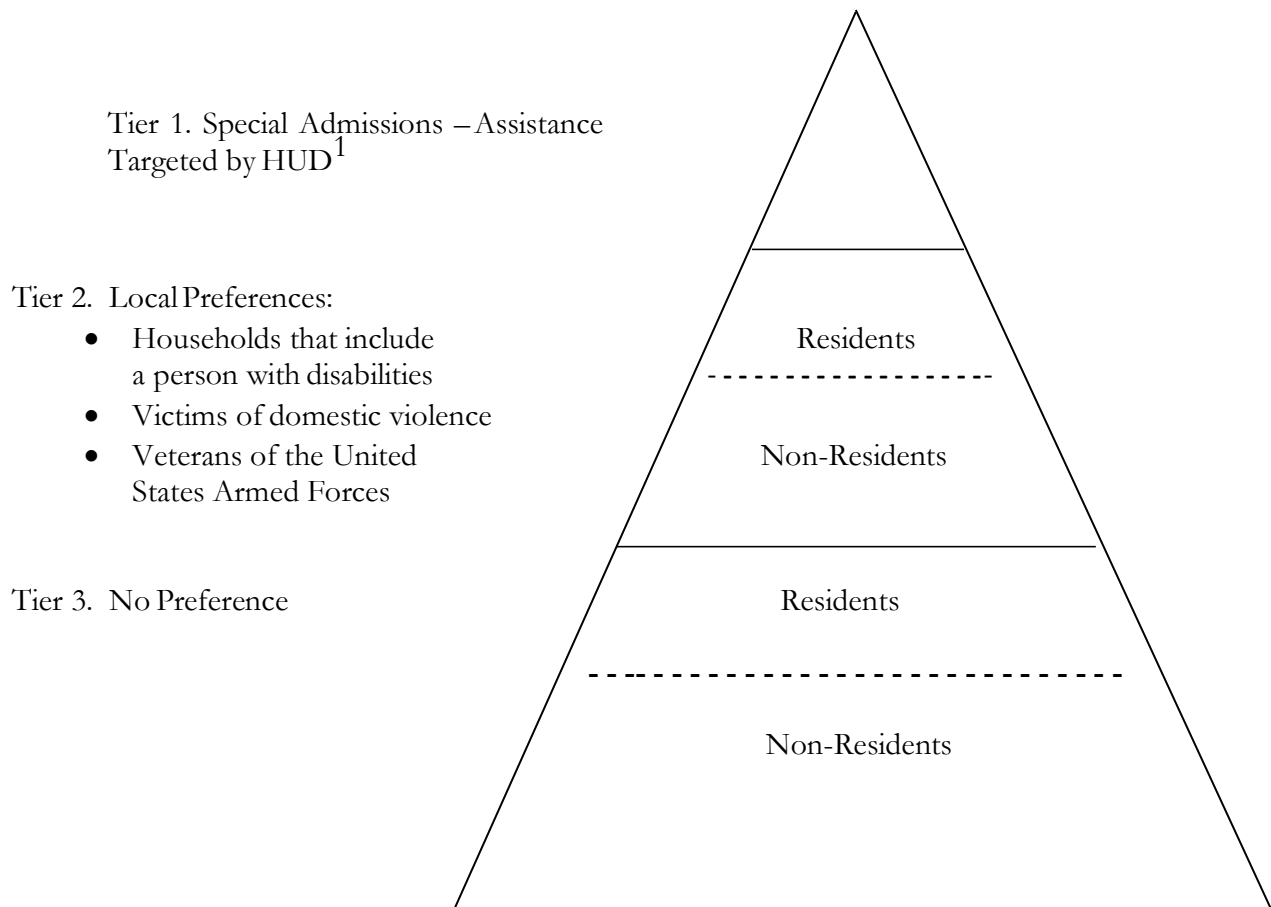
Tier 1. Special Admissions – Assistance Targeted by HUD$^{1}$

Tier 2. Local Preferences:
- Households that include a person with disabilities
- Victims of domestic violence
- Veterans of the United States Armed Forces

Residents

Non-Residents

Tier 3. No Preference

Residents

Non-Residents